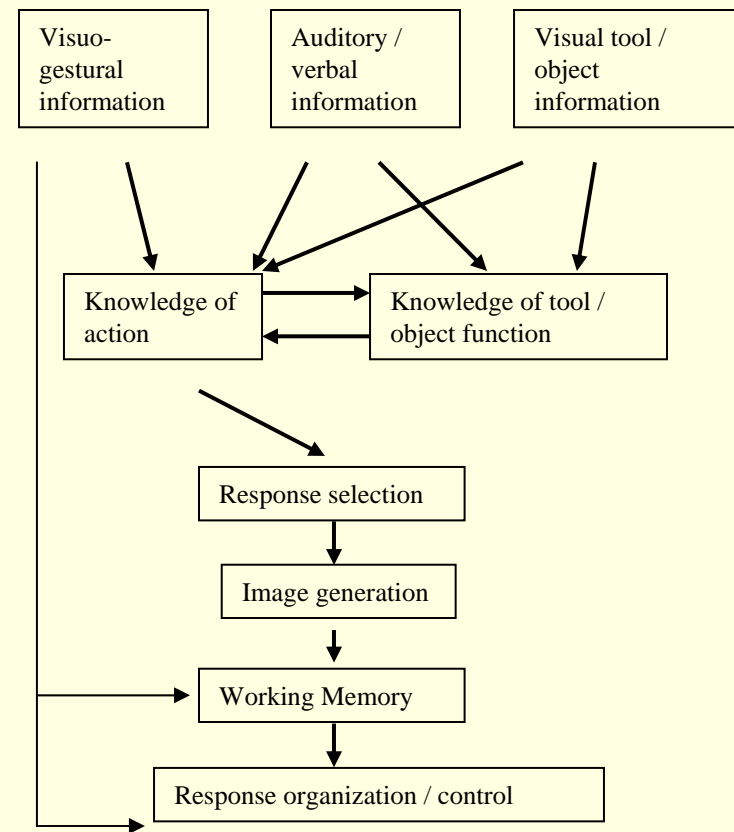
Visuo-gestural information

Auditory / verbal information

Visual tool / object information

Knowledge of action

Knowledge of tool / object function

Response selection

Image generation

Working Memory

Response organization / control